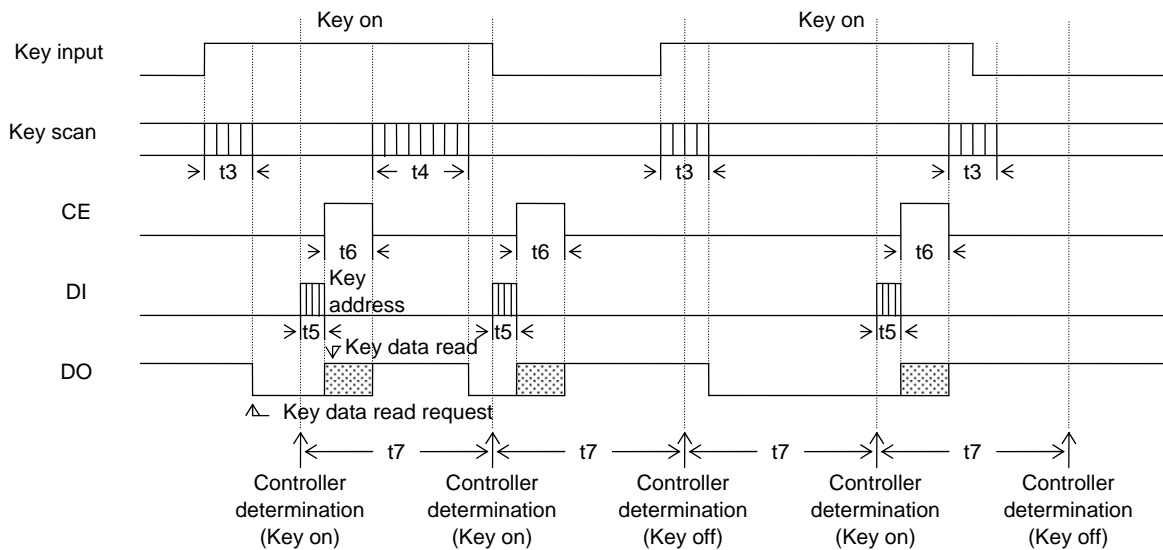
Key on

Key on

Key input

Key scan

t3

t4

t3

t3

CE

t6

t6

t6

DI

Key address

t5

t5

t5

Key data read

DO

Key data read request

t7

t7

t7

t7

Controller determination (Key on)

Controller determination (Key on)

Controller determination (Key off)

Controller determination (Key on)

Controller determination (Key off)